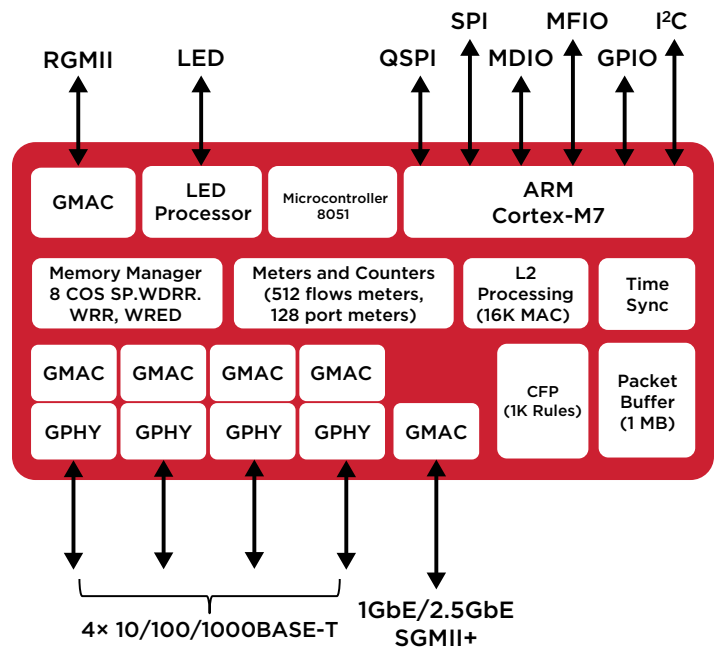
SPI MFIO I$^2$C

RGMII LED QSPI MDIO GPIO

GMAC

LED Processor

Microcontroller 8051

ARM Cortex-M7

Memory Manager 8 COS SP.WDRR. WRR, WRED

Meters and Counters (512 flows meters, 128 port meters)

L2 Processing (16K MAC)

Time Sync

GMAC GMAC GMAC GMAC

GPHY GPHY GPHY GPHY

GMAC

CFP (1K Rules)

Packet Buffer (1 MB)

4× 10/100/1000BASE-T

1GbE/2.5GbE SGMII+